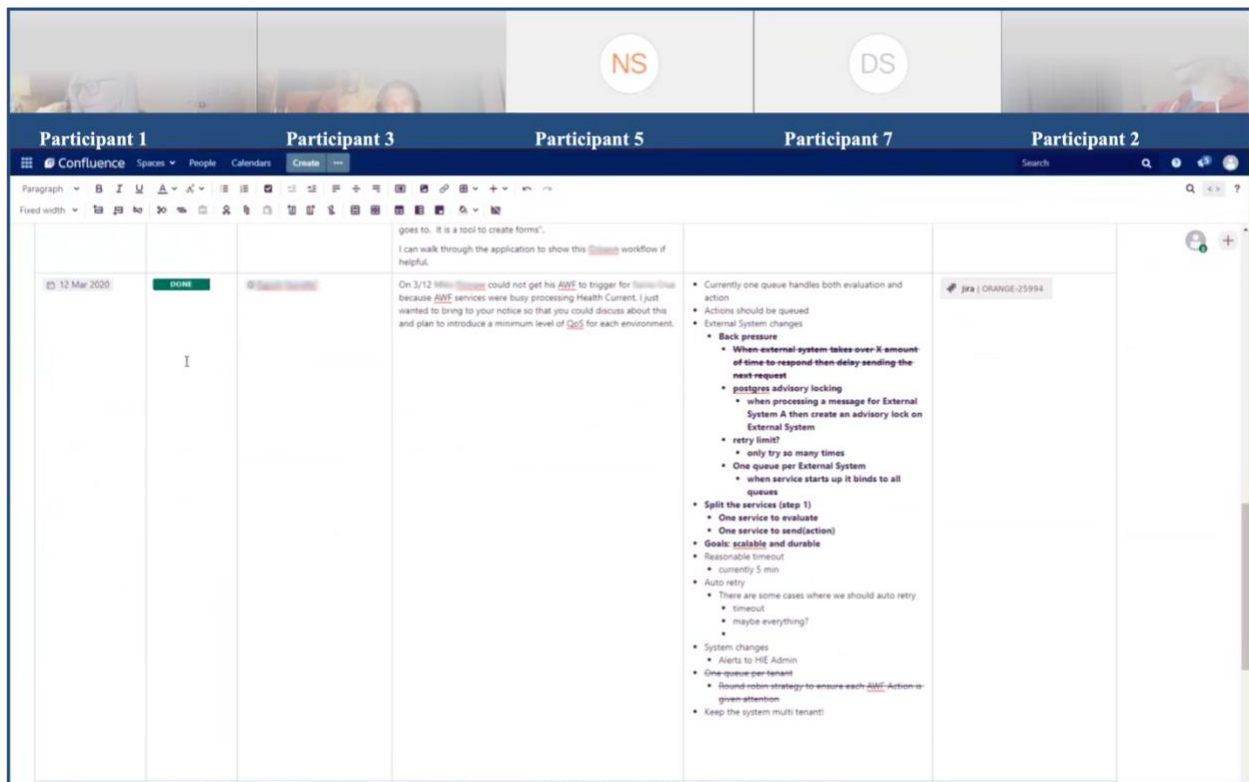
NS

DS

Participant 1 Participant 3 Participant 5 Participant 7 Participant 2

Confluence Spaces People Calendars Create ···

Search

Paragraph B I U A

Fixed width

goes to. It is a tool to create forms".

I can walk through the application to show this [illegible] workflow if helpful.

12 Mar 2020

DONE

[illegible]

On 3/12 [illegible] could not get his AWF to trigger for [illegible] because AWF services were busy processing Health Current. I just wanted to bring to your notice so that you could discuss about this and plan to introduce a minimum level of QoS for each environment.

- Currently one queue handles both evaluation and action
- Actions should be queued
- External System changes
  - Back pressure
    - ~~When external system takes over X amount of time to respond then delay sending the next request~~
    - postgres advisory locking
      - when processing a message for External System A then create an advisory lock on External System
    - retry limit?
      - only try so many times
    - One queue per External System
      - when service starts up it binds to all queues
- Split the services (step 1)
  - One service to evaluate
  - One service to send(action)
- Goals: scalable and durable
- Reasonable timeout
  - currently 5 min
- Auto retry
  - There are some cases where we should auto retry
    - timeout
    - maybe everything?
    -
- System changes
  - Alerts to HIE Admin
- ~~One queue per tenant~~
  - ~~Round robin strategy to ensure each AWF Action is given attention~~
- Keep the system multi tenant!

Jira | ORANGE-25994